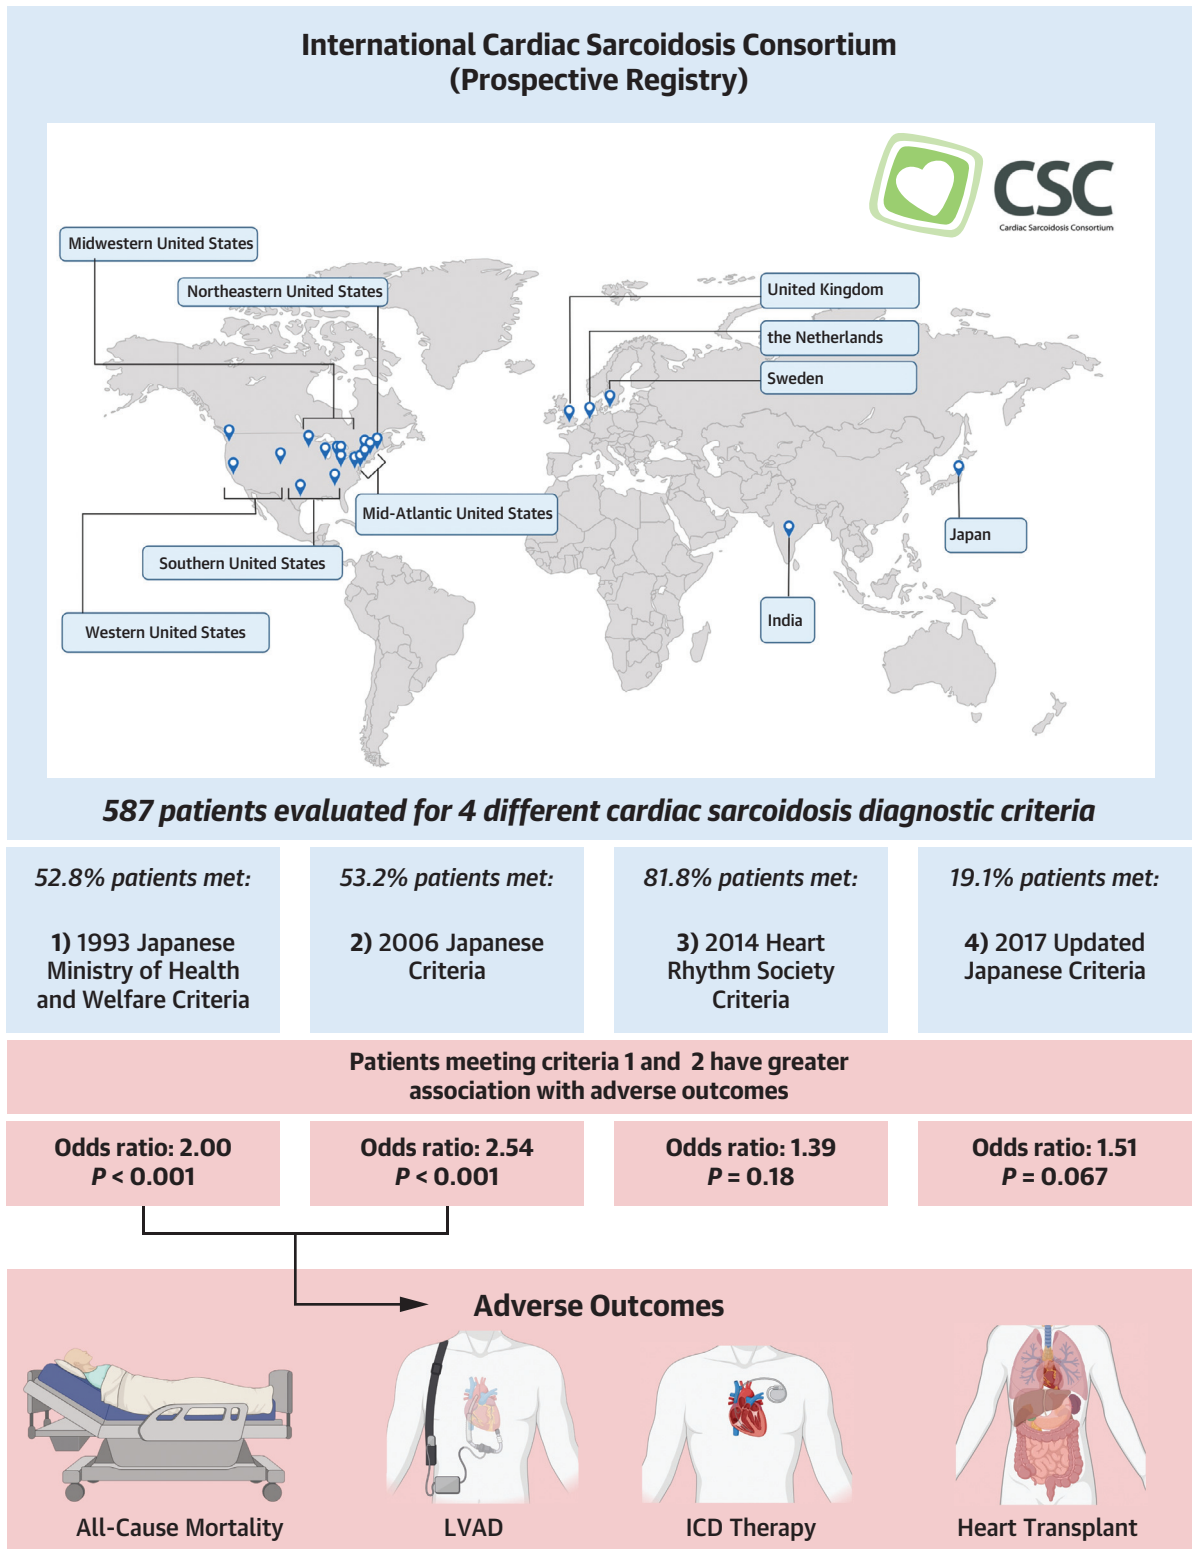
International Cardiac Sarcoidosis Consortium
(Prospective Registry)

CSC
Cardiac Sarcoidosis Consortium

Midwestern United States

Northeastern United States

United Kingdom

the Netherlands

Sweden

Mid-Atlantic United States

Japan

Southern United States

India

Western United States

587 patients evaluated for 4 different cardiac sarcoidosis diagnostic criteria

52.8% patients met:

1) 1993 Japanese Ministry of Health and Welfare Criteria

53.2% patients met:

2) 2006 Japanese Criteria

81.8% patients met:

3) 2014 Heart Rhythm Society Criteria

19.1% patients met:

4) 2017 Updated Japanese Criteria

Patients meeting criteria 1 and 2 have greater association with adverse outcomes

Odds ratio: 2.00
$P$ < 0.001

Odds ratio: 2.54
$P$ < 0.001

Odds ratio: 1.39
$P$ = 0.18

Odds ratio: 1.51
$P$ = 0.067

Adverse Outcomes

All-Cause Mortality

LVAD

ICD Therapy

Heart Transplant